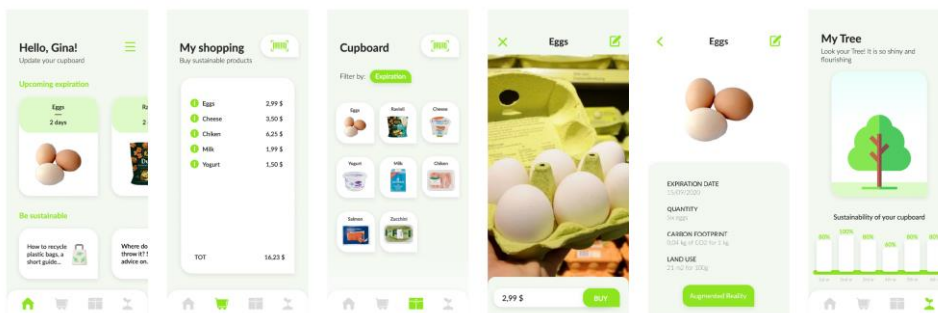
Hello, Gina!
Update your cupboard

Upcoming expiration

Eggs
2 days

Ra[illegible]

Be sustainable

How to recycle plastic bags, a short guide...

Where do throw it? I advice on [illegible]

My shopping
Buy sustainable products

| | |
|---|---|
| Eggs | 2,99 $ |
| Cheese | 3,50 $ |
| Chiken | 6,25 $ |
| Milk | 1,99 $ |
| Yogurt | 1,50 $ |

TOT 16,23 $

Cupboard

Filter by: Expiration

Eggs
Ravioli
Cheese
Yogurt
Milk
Chiken
Salmon
Zucchini

Eggs

2,99 $
BUY

Eggs

EXPIRATION DATE
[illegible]

QUANTITY
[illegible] eggs

CARBON FOOTPRINT
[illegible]

LAND USE
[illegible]

Augmented Reality

My Tree
Look your Tree! It is so shiny and flourishing

Sustainability of your cupboard

80% 100% 80% 60% 80% 60%